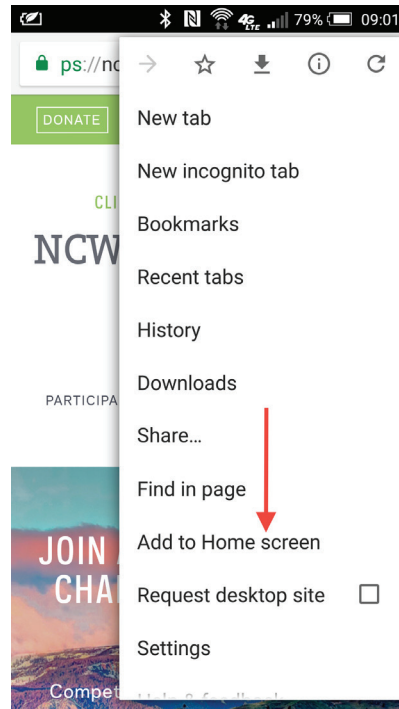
79% 09:01

ps://nc

DONATE

CLI

NCW

PARTICIPA

JOIN
CHA

Compet

New tab

New incognito tab

Bookmarks

Recent tabs

History

Downloads

Share...

Find in page

Add to Home screen

Request desktop site

Settings

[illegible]